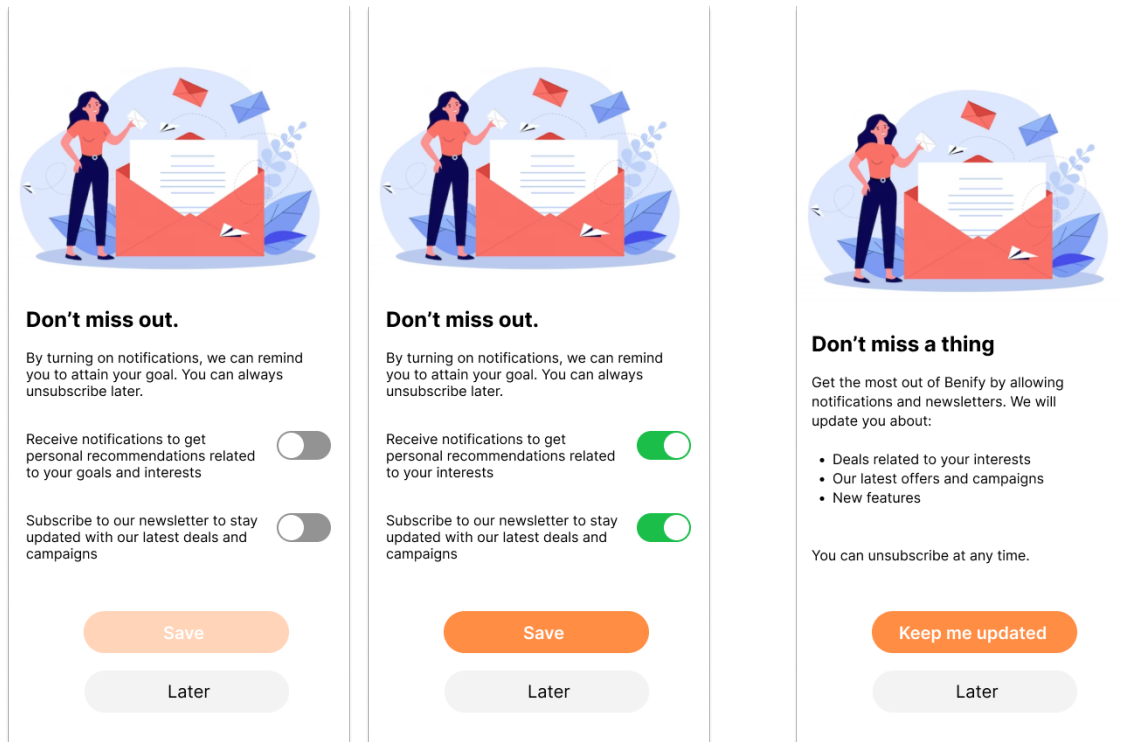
Don’t miss out.

By turning on notifications, we can remind you to attain your goal. You can always unsubscribe later.

Receive notifications to get personal recommendations related to your goals and interests

Subscribe to our newsletter to stay updated with our latest deals and campaigns

Save

Later

Don’t miss out.

By turning on notifications, we can remind you to attain your goal. You can always unsubscribe later.

Receive notifications to get personal recommendations related to your interests

Subscribe to our newsletter to stay updated with our latest deals and campaigns

Save

Later

Don’t miss a thing

Get the most out of Benify by allowing notifications and newsletters. We will update you about:

- Deals related to your interests
- Our latest offers and campaigns
- New features

You can unsubscribe at any time.

Keep me updated

Later